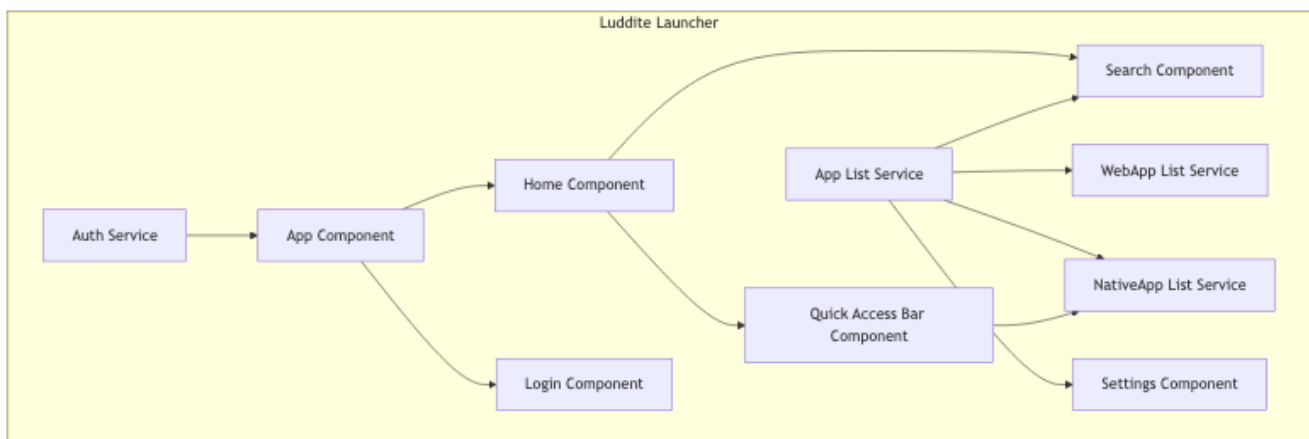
Luddite Launcher

Auth Service

App Component

Home Component

Login Component

App List Service

Quick Access Bar Component

Search Component

WebApp List Service

NativeApp List Service

Settings Component